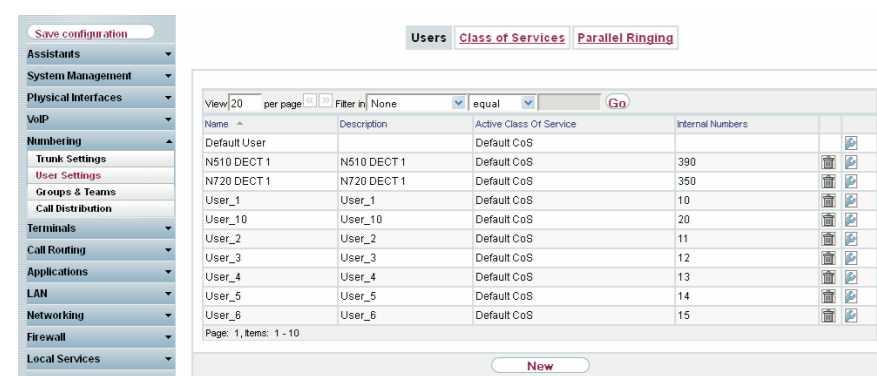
Save configuration
Assistants
System Management
Physical Interfaces
VoIP
Numbering
Trunk Settings
User Settings
Groups & Teams
Call Distribution
Terminals
Call Routing
Applications
LAN
Networking
Firewall
Local Services

Users Class of Services Parallel Ringing

View 20 per page « » Filter in None equal Go

| Name | Description | Active Class Of Service | Internal Numbers |
|---|---|---|---|
| Default User | | Default CoS | |
| N510 DECT 1 | N510 DECT 1 | Default CoS | 390 |
| N720 DECT 1 | N720 DECT 1 | Default CoS | 350 |
| User_1 | User_1 | Default CoS | 10 |
| User_10 | User_10 | Default CoS | 20 |
| User_2 | User_2 | Default CoS | 11 |
| User_3 | User_3 | Default CoS | 12 |
| User_4 | User_4 | Default CoS | 13 |
| User_5 | User_5 | Default CoS | 14 |
| User_6 | User_6 | Default CoS | 15 |

Page: 1, Items: 1 - 10

New